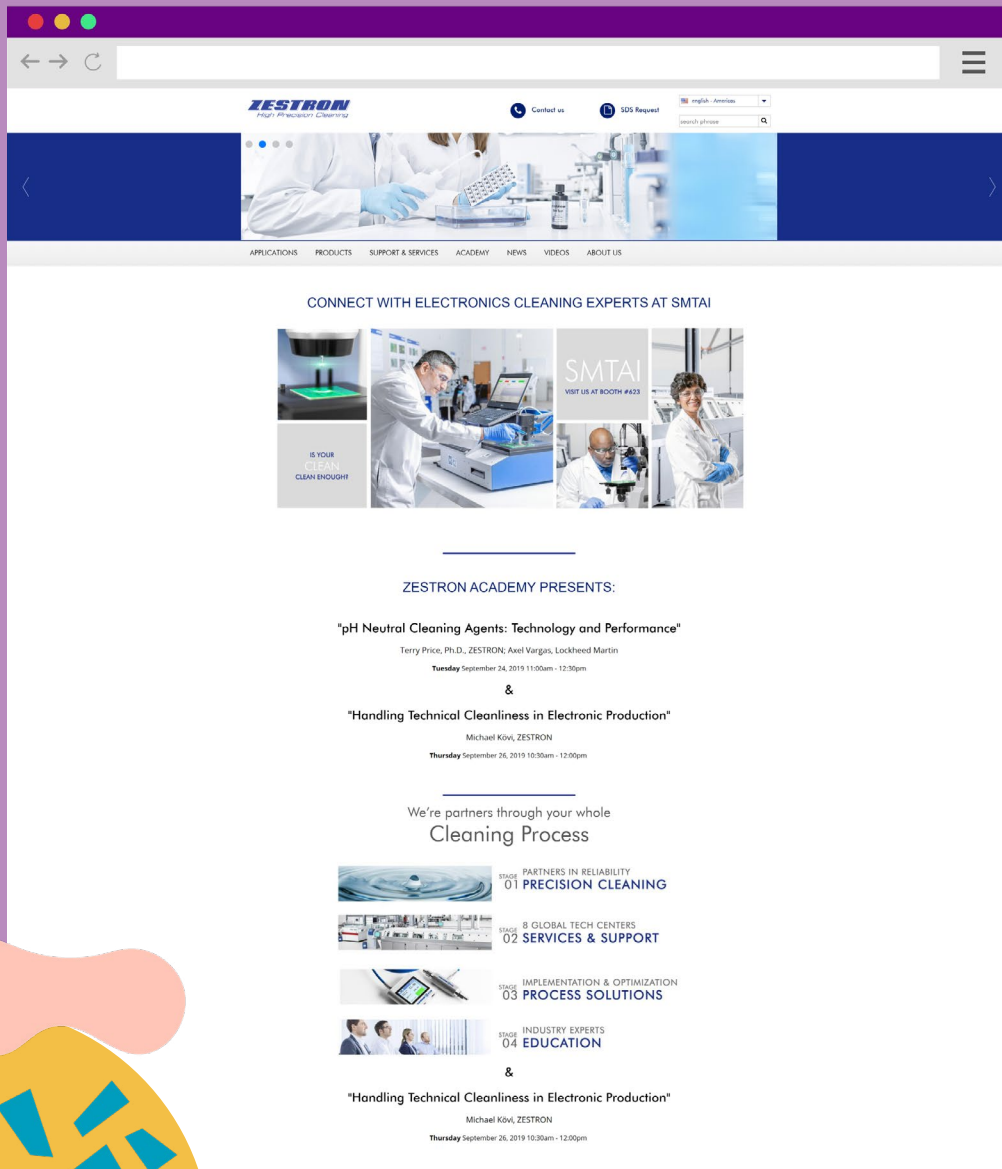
ZESTRON
High Precision Cleaning

Contact us

SDS Request

english - Americas

search phrase

APPLICATIONS PRODUCTS SUPPORT & SERVICES ACADEMY NEWS VIDEOS ABOUT US

CONNECT WITH ELECTRONICS CLEANING EXPERTS AT SMTAI

SMTAI
VISIT US AT BOOTH #623

IS YOUR CLEAN CLEAN ENOUGH?

ZESTRON ACADEMY PRESENTS:

"pH Neutral Cleaning Agents: Technology and Performance"

Terry Price, Ph.D., ZESTRON; Axel Vargas, Lockheed Martin

**Tuesday** September 24, 2019 11:00am - 12:30pm

&

"Handling Technical Cleanliness in Electronic Production"

Michael Kövi, ZESTRON

**Thursday** September 26, 2019 10:30am - 12:00pm

We're partners through your whole
Cleaning Process

STAGE 01 PARTNERS IN RELIABILITY
PRECISION CLEANING

STAGE 02 8 GLOBAL TECH CENTERS
SERVICES & SUPPORT

STAGE 03 IMPLEMENTATION & OPTIMIZATION
PROCESS SOLUTIONS

STAGE 04 INDUSTRY EXPERTS
EDUCATION

&

"Handling Technical Cleanliness in Electronic Production"

Michael Kövi, ZESTRON

**Thursday** September 26, 2019 10:30am - 12:00pm